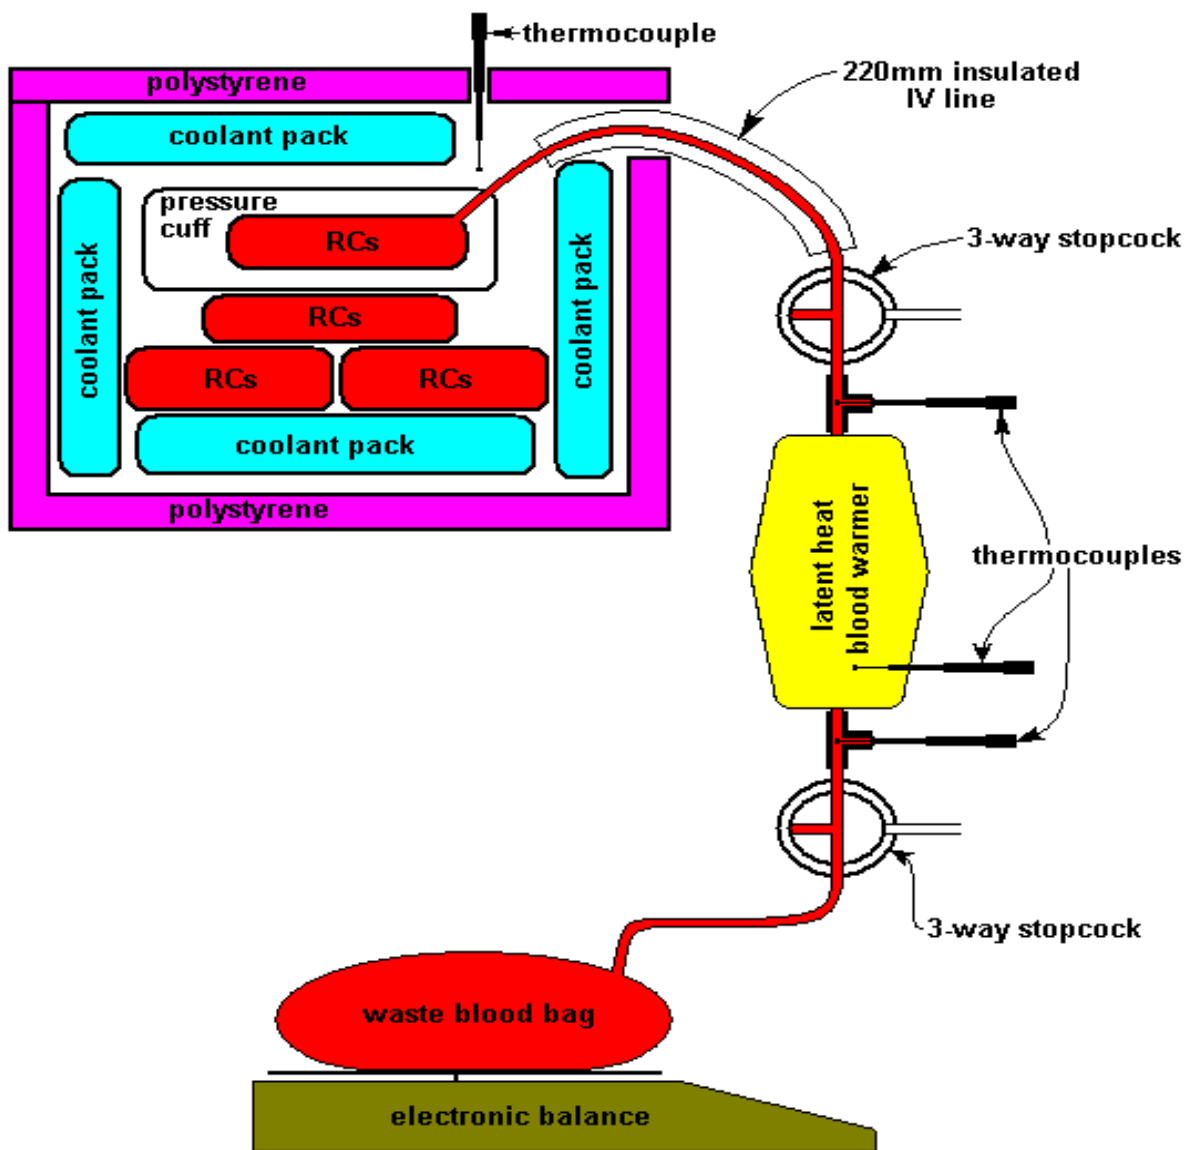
thermocouple
polystyrene
220mm insulated IV line
coolant pack
pressure cuff
RCs
coolant pack
RCs
coolant pack
3-way stopcock
RCs
RCs
coolant pack
polystyrene
latent heat blood warmer
thermocouples
3-way stopcock
waste blood bag
electronic balance